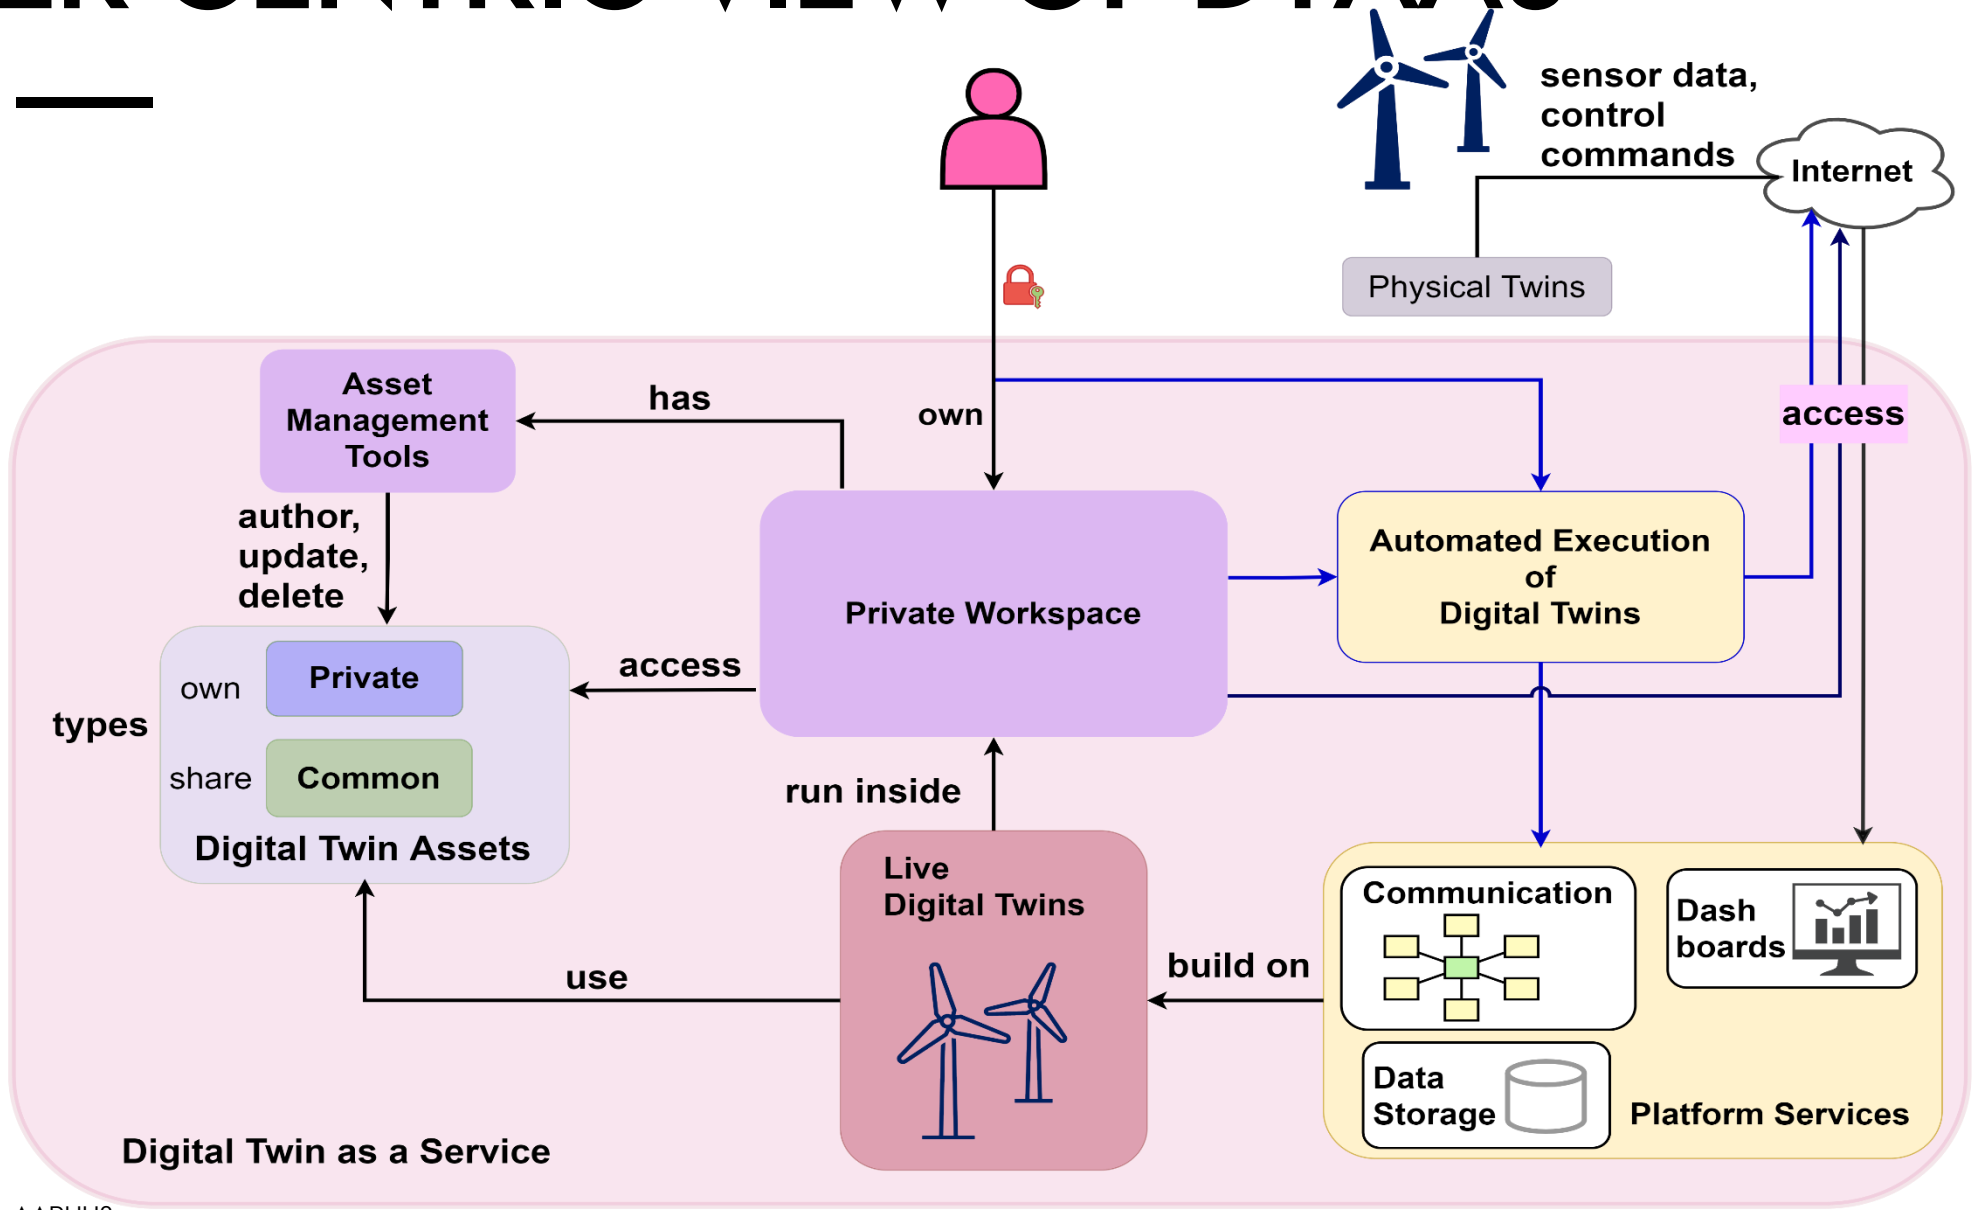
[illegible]

sensor data, control commands

Internet

Physical Twins

Asset Management Tools

has

own

access

author, update, delete

Private Workspace

Automated Execution of Digital Twins

access

types

own

Private

share

Common

Digital Twin Assets

run inside

Live Digital Twins

use

build on

Communication

Dash boards

Data Storage

Platform Services

Digital Twin as a Service

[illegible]